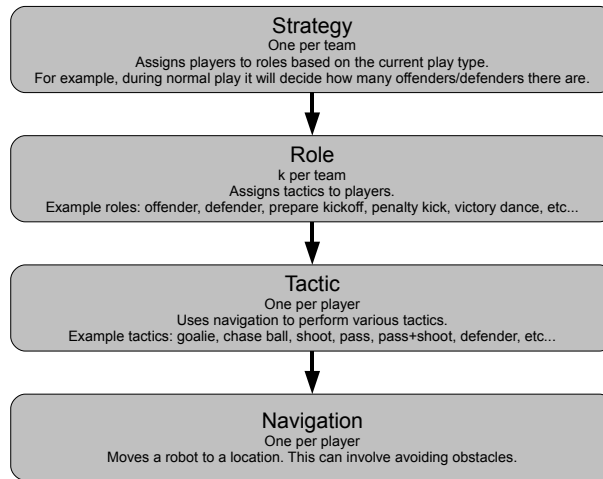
Strategy
One per team
Assigns players to roles based on the current play type.
For example, during normal play it will decide how many offenders/defenders there are.

Role
k per team
Assigns tactics to players.
Example roles: offender, defender, prepare kickoff, penalty kick, victory dance, etc...

Tactic
One per player
Uses navigation to perform various tactics.
Example tactics: goalie, chase ball, shoot, pass, pass+shoot, defender, etc...

Navigation
One per player
Moves a robot to a location. This can involve avoiding obstacles.